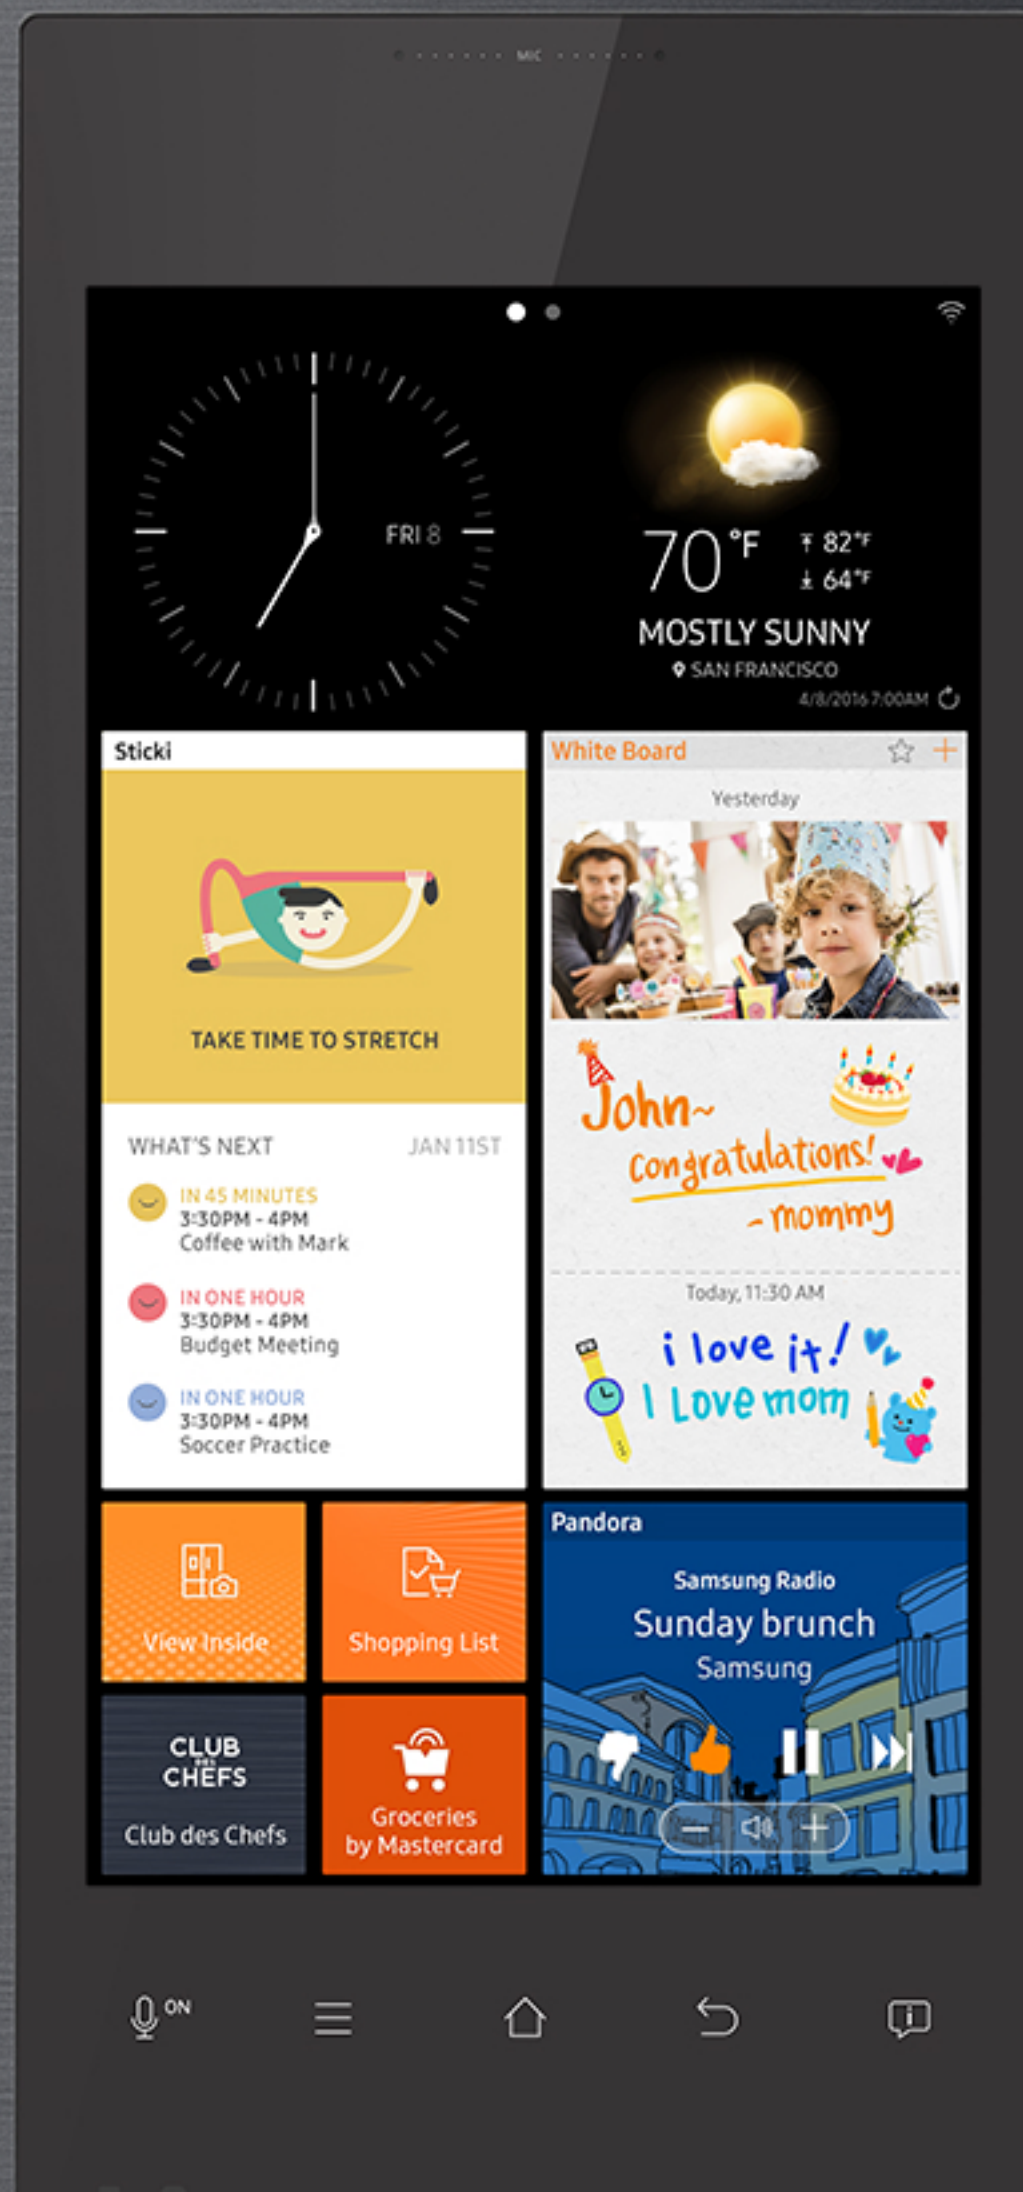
MIC

FRI 8

70°F
82°F
64°F
MOSTLY SUNNY
SAN FRANCISCO
4/8/2016 7:00AM

Sticki

TAKE TIME TO STRETCH

WHAT'S NEXT JAN 11ST

IN 45 MINUTES
3:30PM - 4PM
Coffee with Mark

IN ONE HOUR
3:30PM - 4PM
Budget Meeting

IN ONE HOUR
3:30PM - 4PM
Soccer Practice

White Board

Yesterday

John~
congratulations!
- mommy

Today, 11:30 AM

i love it!
I Love mom

View Inside

Shopping List

CLUB des CHEFS
Club des Chefs

Groceries by Mastercard

Pandora

Samsung Radio
Sunday brunch
Samsung

ON